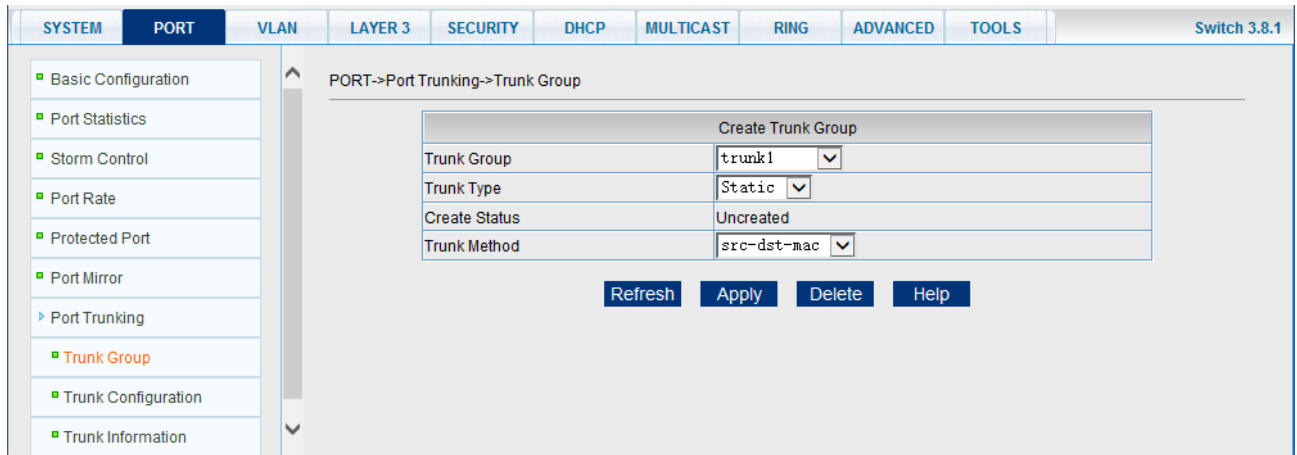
SYSTEM PORT VLAN LAYER 3 SECURITY DHCP MULTICAST RING ADVANCED TOOLS Switch 3.8.1

Basic Configuration
Port Statistics
Storm Control
Port Rate
Protected Port
Port Mirror
Port Trunking
Trunk Group
Trunk Configuration
Trunk Information

PORT->Port Trunking->Trunk Group

| Create Trunk Group | |
|---|---|
| Trunk Group | trunk1 |
| Trunk Type | Static |
| Create Status | Uncreated |
| Trunk Method | src-dst-mac |

Refresh Apply Delete Help